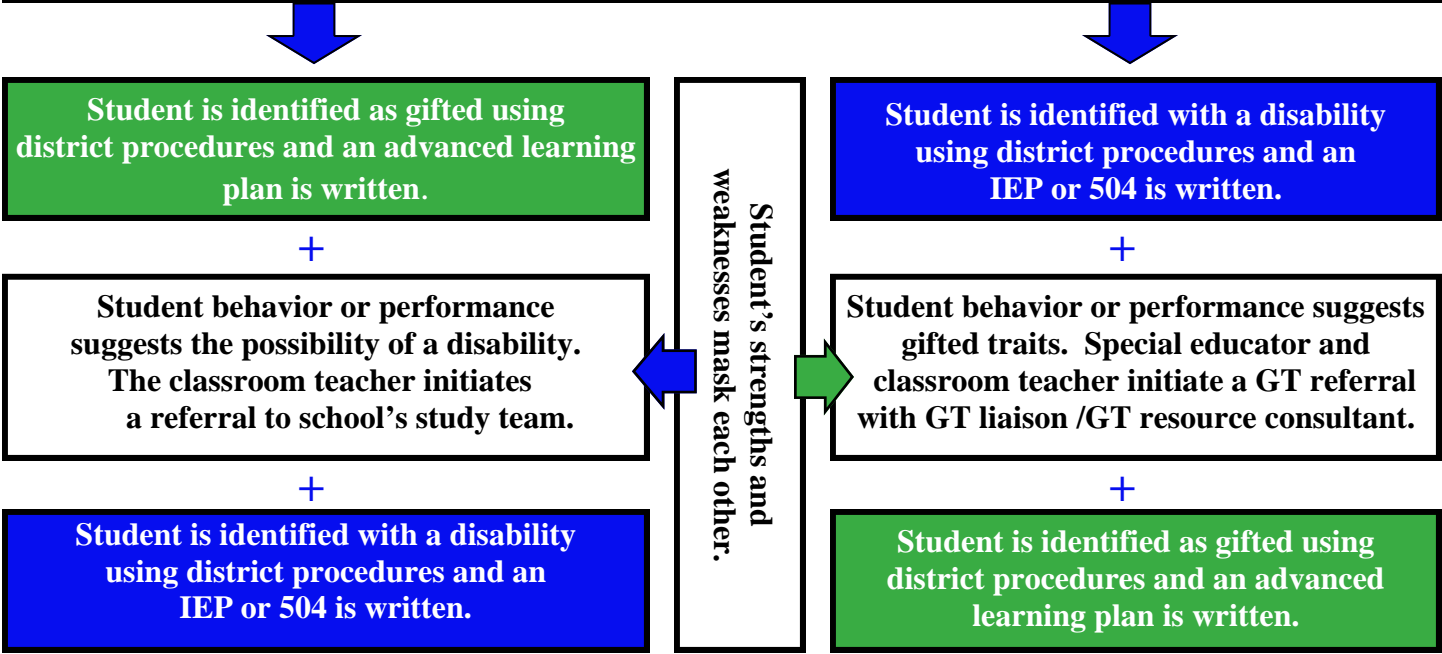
Student is identified as gifted using district procedures and an advanced learning plan is written.

+

Student behavior or performance suggests the possibility of a disability. The classroom teacher initiates a referral to school's study team.

+

Student is identified with a disability using district procedures and an IEP or 504 is written.

Student's strengths and weaknesses mask each other.

Student is identified with a disability using district procedures and an IEP or 504 is written.

+

Student behavior or performance suggests gifted traits. Special educator and classroom teacher initiate a GT referral with GT liaison /GT resource consultant.

+

Student is identified as gifted using district procedures and an advanced learning plan is written.